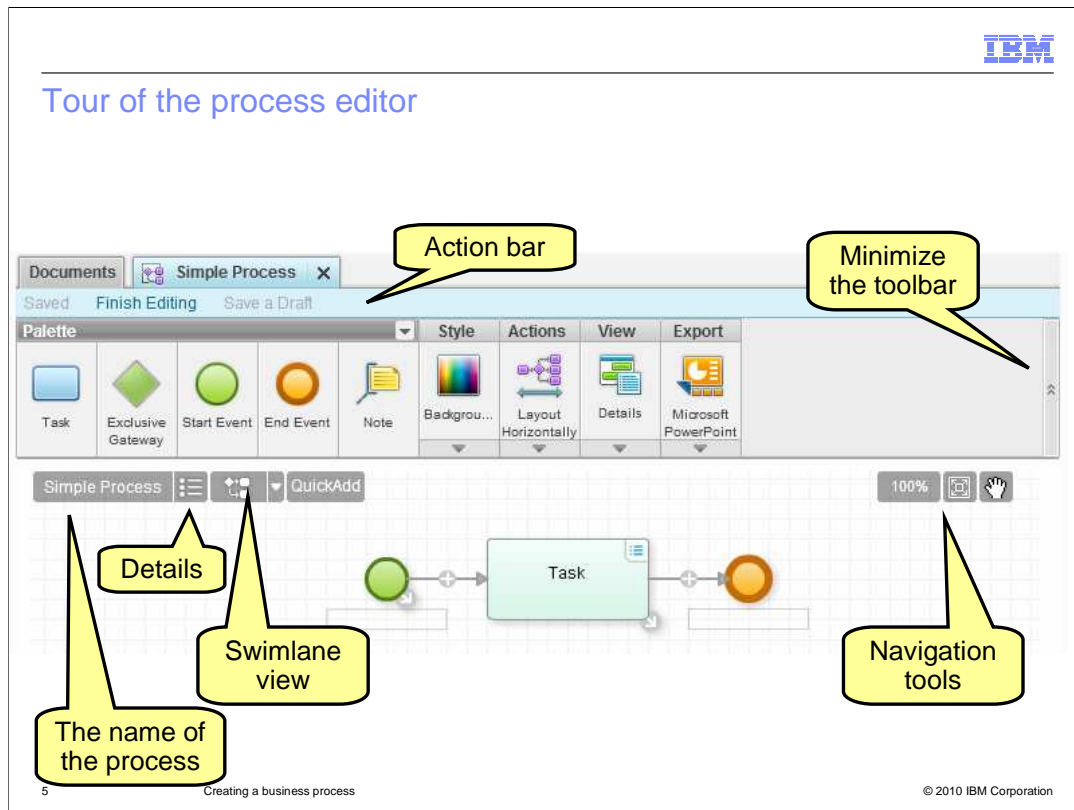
IBM

Tour of the process editor

Action bar

Minimize the toolbar

Documents Simple Process ✕

Saved Finish Editing Save a Draft

Palette

Style Actions View Export

Task Exclusive Gateway Start Event End Event Note Backgrou... Layout Horizontally Details Microsoft PowerPoint

Simple Process QuickAdd 100%

Details

Task

Swimlane view

Navigation tools

The name of the process

5 Creating a business process © 2010 IBM Corporation